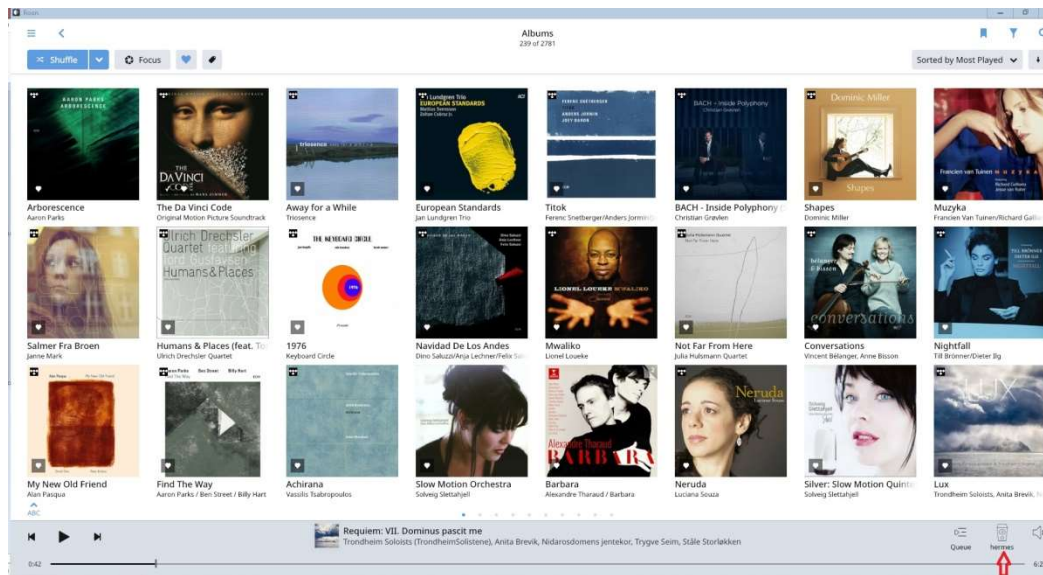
Roon

Albums
239 of 2781

Shuffle
Focus

Sorted by Most Played

Arborescence
Aaron Parks

The Da Vinci Code
Original Motion Picture Soundtrack

Away for a While
Triosence

European Standards
Jan Lundgren Trio

Titok
Ferenc Snetberger/Anders Jormin

BACH - Inside Polyphony
Christian Grøvlen

Shapes
Dominic Miller

Muzyka
Francien Van Tuinen/Richard Gal

Salmer Fra Broen
Janne Mark

Humans & Places (feat. To
Ulrich Drechsler Quartet

1976
Keyboard Circle

Navidad De Los Andes
Dino Saluzzi/Anja Lechner/Felix Sa

Mwaliko
Lionel Loueke

Not Far From Here
Julia Hulsmann Quartet

Conversations
Vincent Bélanger, Anne Bisson

Nightfall
Till Brönner/Dieter Ilg

My New Old Friend
Alan Pasqua

Find The Way
Aaron Parks / Ben Street / Billy Hart

Achirana
Vassilis Tsabropoulos

Slow Motion Orchestra
Solveig Slettahjell

Barbara
Alexandre Tharaud / Barbara

Neruda
Luciana Souza

Silver: Slow Motion Quint
Solveig Slettahjell

Lux
Trondheim Solists, Anita Brevik,

ABC

Requiem: VII. Dominus pascit me
Trondheim Soloists (TrondheimSolistene), Anita Brevik, Nidarosdomens jentekor, Trygve Seim, Ståle Storløkken

Queue
hermes

0:42
6:2